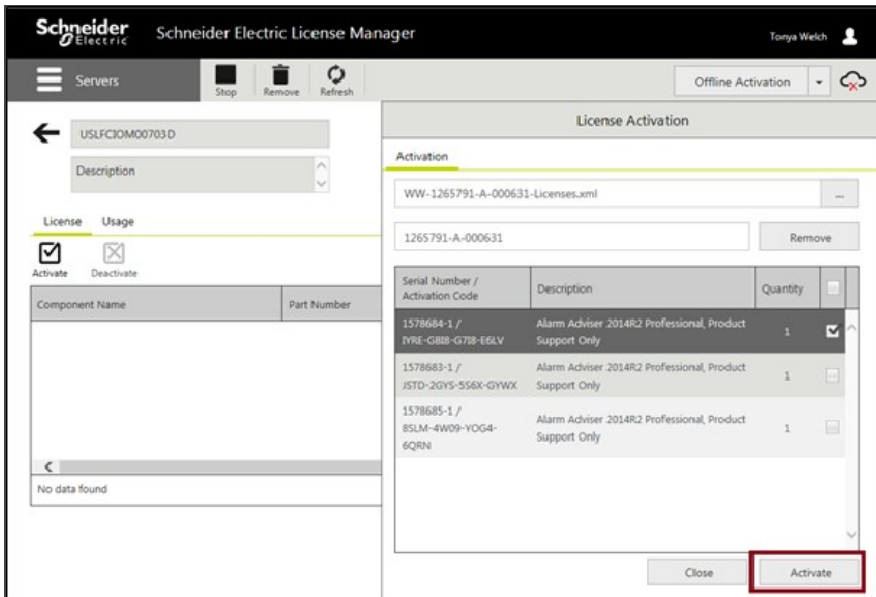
Schneider Electric

Schneider Electric License Manager

Tonya Welch

Servers

Stop

Remove

Refresh

Offline Activation

USLFCIOMO0703D

Description

License

Usage

Activate

Deactivate

| Component Name | Part Number |
|---|---|

No data found

License Activation

Activation

WW-1265791-A-000631-Licenses.xml

...

1265791-A-000631

Remove

| Serial Number / Activation Code | Description | Quantity | |
|---|---|---|---|
| 1578684-1 / IYRE-GBI8-G7I8-E6LV | Alarm Adviser 2014R2 Professional, Product Support Only | 1 | ☑ |
| 1578683-1 / JSTD-2GYS-5S6X-GYWX | Alarm Adviser 2014R2 Professional, Product Support Only | 1 | |
| 1578685-1 / 8SLM-4W09-YOG4-6QRNI | Alarm Adviser 2014R2 Professional, Product Support Only | 1 | |

Close

Activate